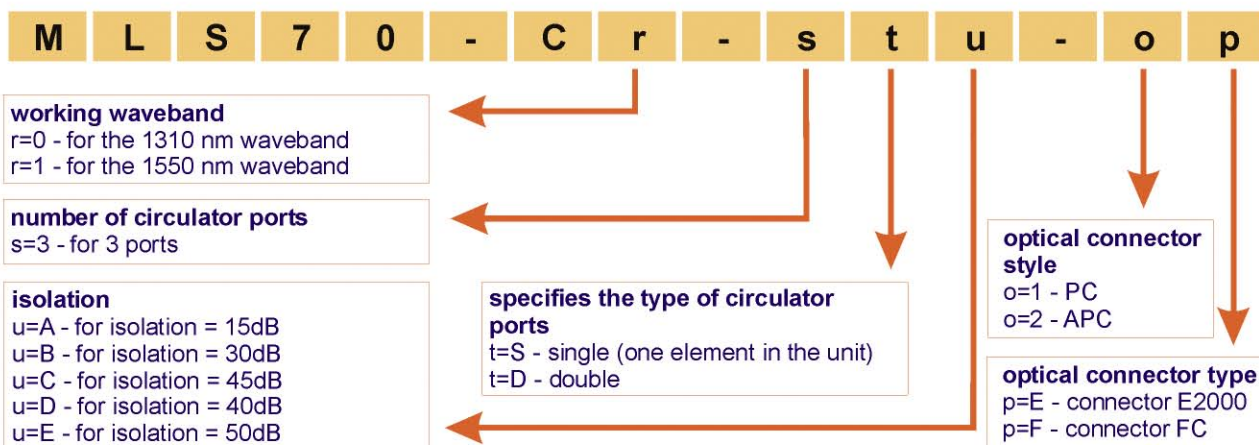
| M | L | S | 7 | 0 | - | C | r | - | s | t | u | - | o | p |
|---|---|---|---|---|---|---|---|---|---|---|---|---|---|---|

**working waveband**
r=0 - for the 1310 nm waveband
r=1 - for the 1550 nm waveband

**number of circulator ports**
s=3 - for 3 ports

**isolation**
u=A - for isolation = 15dB
u=B - for isolation = 30dB
u=C - for isolation = 45dB
u=D - for isolation = 40dB
u=E - for isolation = 50dB

**specifies the type of circulator ports**
t=S - single (one element in the unit)
t=D - double

**optical connector style**
o=1 - PC
o=2 - APC

**optical connector type**
p=E - connector E2000
p=F - connector FC